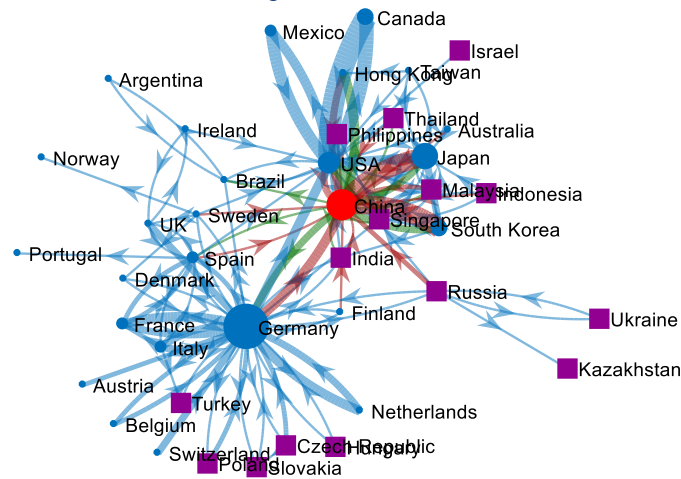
Canada
Mexico
Israel
Taiwan
Hong Kong
Argentina
Thailand
Australia
Ireland
Philippines
Norway
USA
Japan
Brazil
Malaysia
Indonesia
Sweden
China
UK
Singapore
South Korea
Portugal
Spain
India
Denmark
Russia
Finland
France
Germany
Ukraine
Italy
Kazakhstan
Austria
Turkey
Belgium
Netherlands
Switzerland
Czech Republic
Hungary
Poland
Slovakia